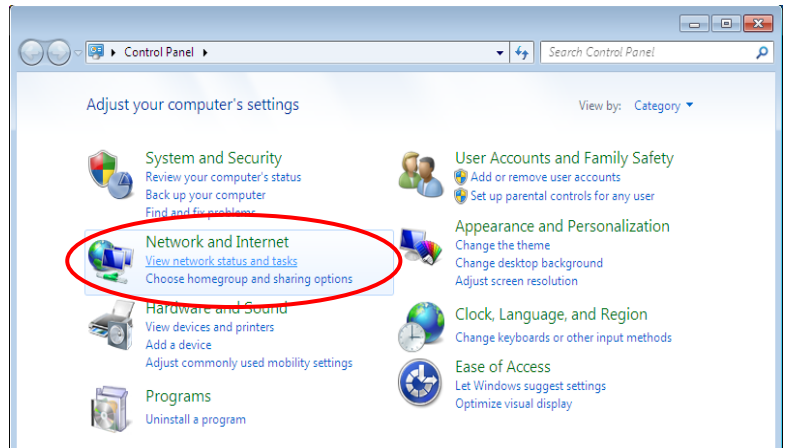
Control Panel

Search Control Panel

Adjust your computer's settings

View by: Category

System and Security
Review your computer's status
Back up your computer
Find and fix problems

Network and Internet
View network status and tasks
Choose homegroup and sharing options

Hardware and Sound
View devices and printers
Add a device
Adjust commonly used mobility settings

Programs
Uninstall a program

User Accounts and Family Safety
Add or remove user accounts
Set up parental controls for any user

Appearance and Personalization
Change the theme
Change desktop background
Adjust screen resolution

Clock, Language, and Region
Change keyboards or other input methods

Ease of Access
Let Windows suggest settings
Optimize visual display